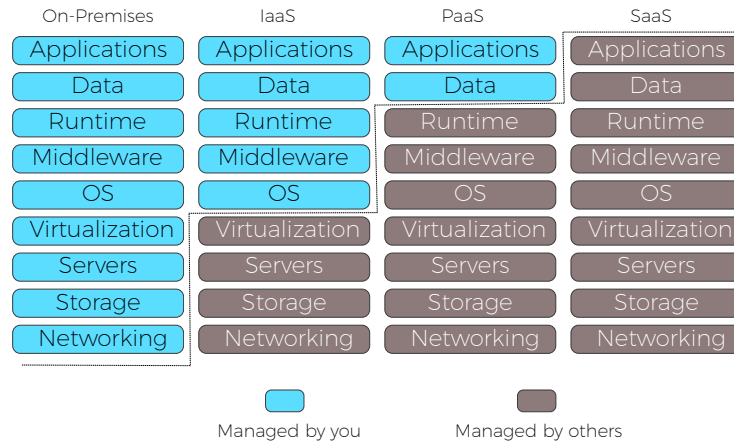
| On-Premises | IaaS | PaaS | SaaS |
|---|---|---|---|
| Applications | Applications | Applications | Applications |
| Data | Data | Data | Data |
| Runtime | Runtime | Runtime | Runtime |
| Middleware | Middleware | Middleware | Middleware |
| OS | OS | OS | OS |
| Virtualization | Virtualization | Virtualization | Virtualization |
| Servers | Servers | Servers | Servers |
| Storage | Storage | Storage | Storage |
| Networking | Networking | Networking | Networking |

Managed by you

Managed by others